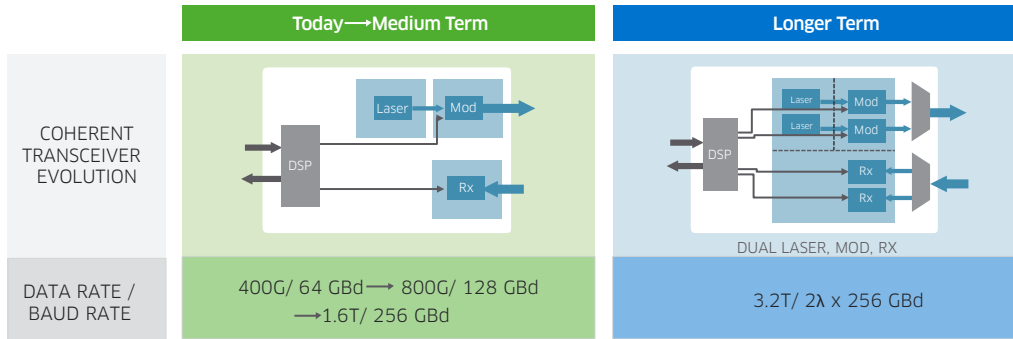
| | Today⟶Medium Term | Longer Term |
|---|---|---|
| COHERENT TRANSCEIVER EVOLUTION | Laser, Mod, DSP, Rx | Laser, Laser, Mod, Mod, DSP, Rx, Rx, DUAL LASER, MOD, RX |
| DATA RATE / BAUD RATE | 400G/ 64 GBd ⟶ 800G/ 128 GBd ⟶1.6T/ 256 GBd | 3.2T/ 2λ x 256 GBd |